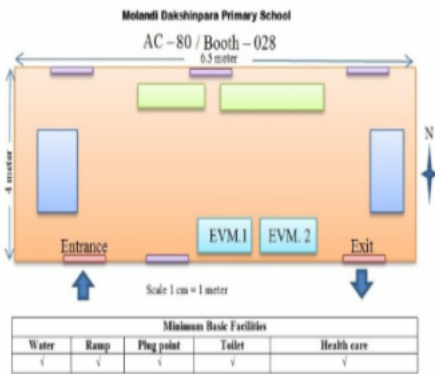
Molandi Dakshinpara Primary School

AC – 80 / Booth – 028

6.5 meter

4 meter

N

EVM.1

EVM. 2

Entrance

Exit

Scale 1 cm = 1 meter

| Minimum Basic Facilities | | | | |
|---|---|---|---|---|
| Water | Ramp | Plug point | Toilet | Health care |
| √ | √ | √ | √ | √ |